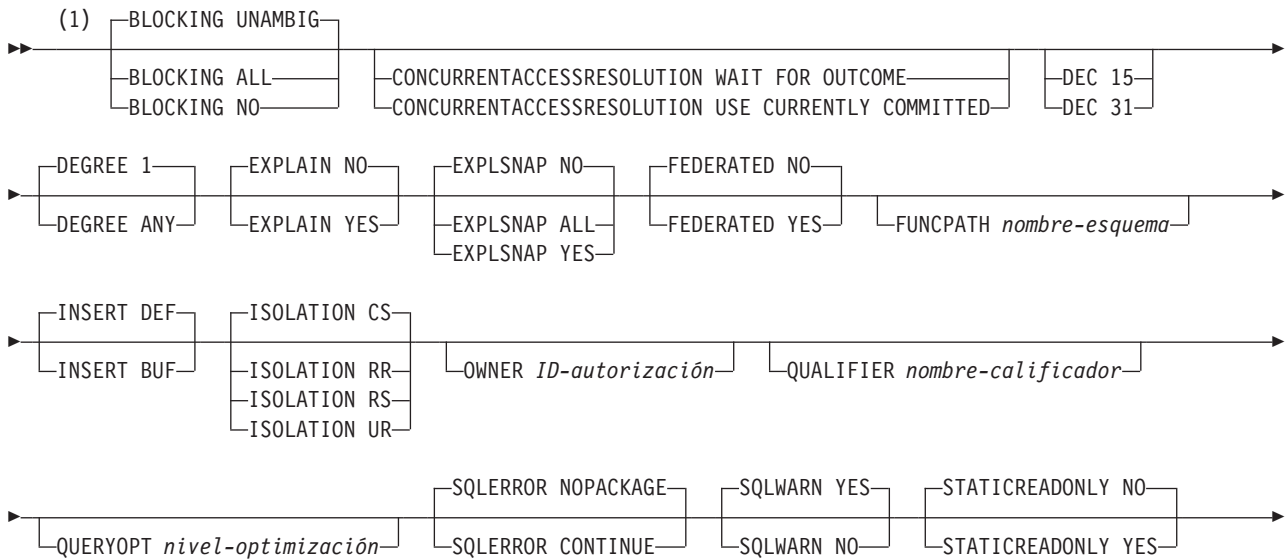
(1) BLOCKING UNAMBIG
BLOCKING ALL
BLOCKING NO
CONCURRENTACCESSRESOLUTION WAIT FOR OUTCOME
CONCURRENTACCESSRESOLUTION USE CURRENTLY COMMITTED
DEC 15
DEC 31

DEGREE 1
DEGREE ANY
EXPLAIN NO
EXPLAIN YES
EXPLSNAP NO
EXPLSNAP ALL
EXPLSNAP YES
FEDERATED NO
FEDERATED YES
FUNCPATH *nombre-esquema*

INSERT DEF
INSERT BUF
ISOLATION CS
ISOLATION RR
ISOLATION RS
ISOLATION UR
OWNER *ID-autorización*
QUALIFIER *nombre-calificador*

QUERYOPT *nivel-optimización*
SQLERROR NOPACKAGE
SQLERROR CONTINUE
SQLWARN YES
SQLWARN NO
STATICREADONLY NO
STATICREADONLY YES